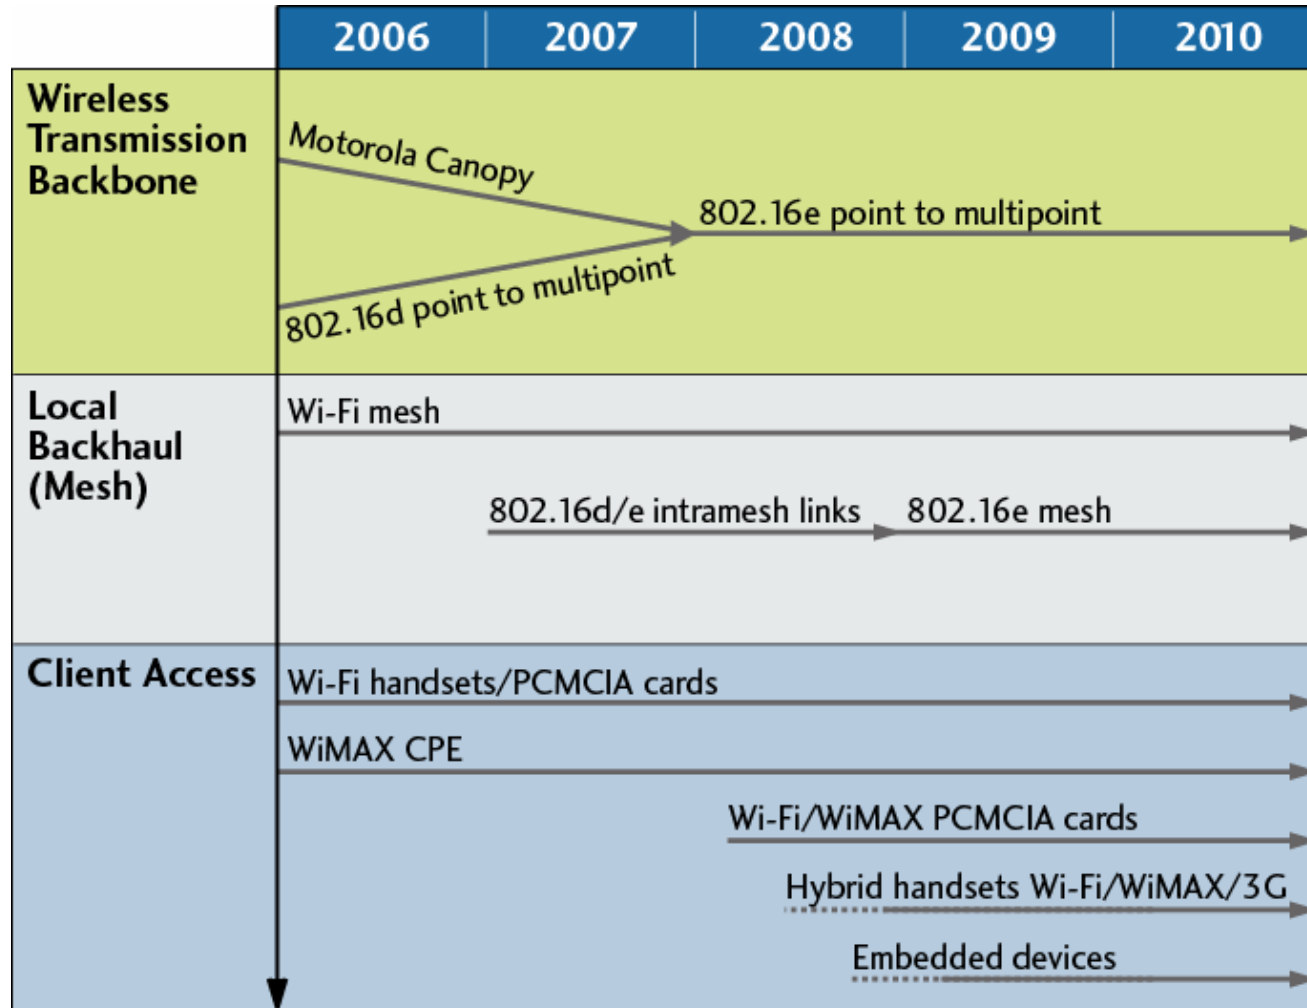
2006 2007 2008 2009 2010

Wireless Transmission Backbone

Motorola Canopy

802.16d point to multipoint

802.16e point to multipoint

Local Backhaul (Mesh)

Wi-Fi mesh

802.16d/e intramesh links

802.16e mesh

Client Access

Wi-Fi handsets/PCMCIA cards

WiMAX CPE

Wi-Fi/WiMAX PCMCIA cards

Hybrid handsets Wi-Fi/WiMAX/3G

Embedded devices